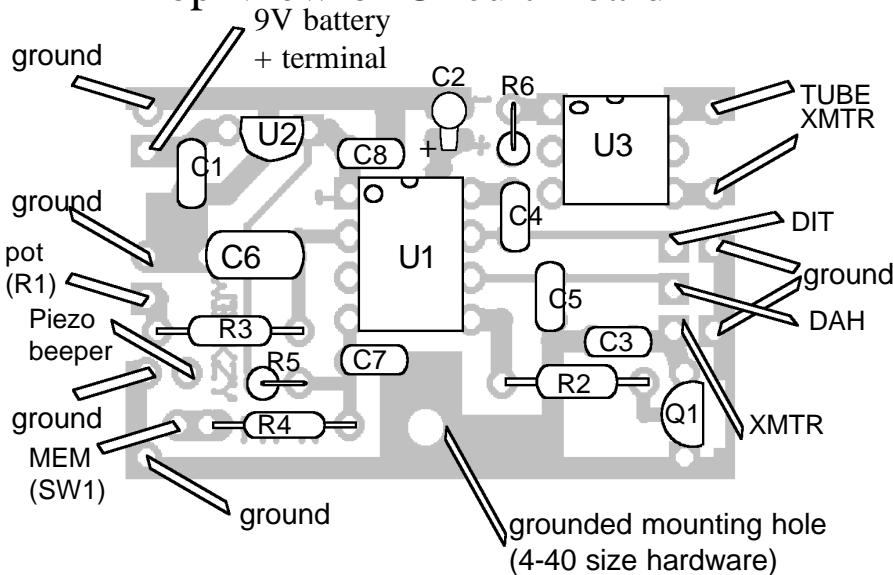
9V battery
+ terminal
ground
C2
R6
TUBE
XMTR
U2
C1
C8
+
U3
ground
C4
DIT
pot
(R1)
C6
U1
ground
C5
Piezo
beeper
R3
DAH
C3
R5
C7
R2
ground
R4
Q1
XMTR
MEM
(SW1)
ground
grounded mounting hole
(4-40 size hardware)